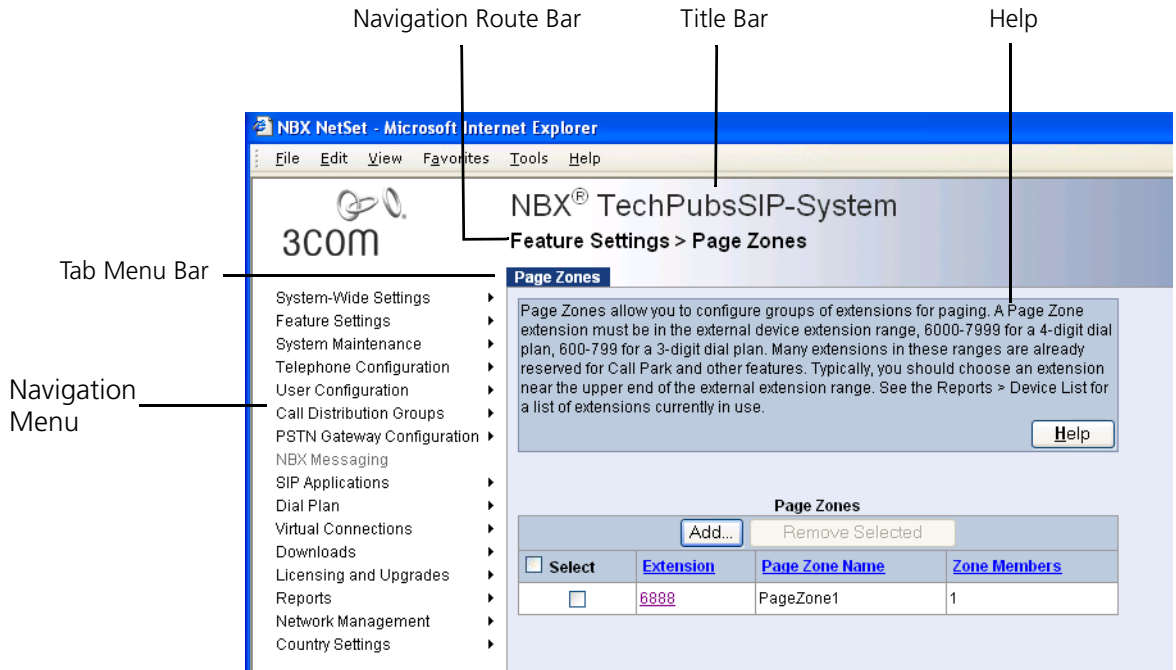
Navigation Route Bar
Title Bar
Help

NBX NetSet - Microsoft Internet Explorer
File Edit View Favorites Tools Help

3com
NBX® TechPubsSIP-System
Feature Settings > Page Zones

Tab Menu Bar
Page Zones

System-Wide Settings
Feature Settings
System Maintenance
Telephone Configuration
User Configuration
Call Distribution Groups
PSTN Gateway Configuration
NBX Messaging
SIP Applications
Dial Plan
Virtual Connections
Downloads
Licensing and Upgrades
Reports
Network Management
Country Settings

Navigation Menu

Page Zones allow you to configure groups of extensions for paging. A Page Zone extension must be in the external device extension range, 6000-7999 for a 4-digit dial plan, 600-799 for a 3-digit dial plan. Many extensions in these ranges are already reserved for Call Park and other features. Typically, you should choose an extension near the upper end of the external extension range. See the Reports > Device List for a list of extensions currently in use.

Help

Page Zones
Add... Remove Selected

| Select | Extension | Page Zone Name | Zone Members |
|---|---|---|---|
| | 6888 | PageZone1 | 1 |